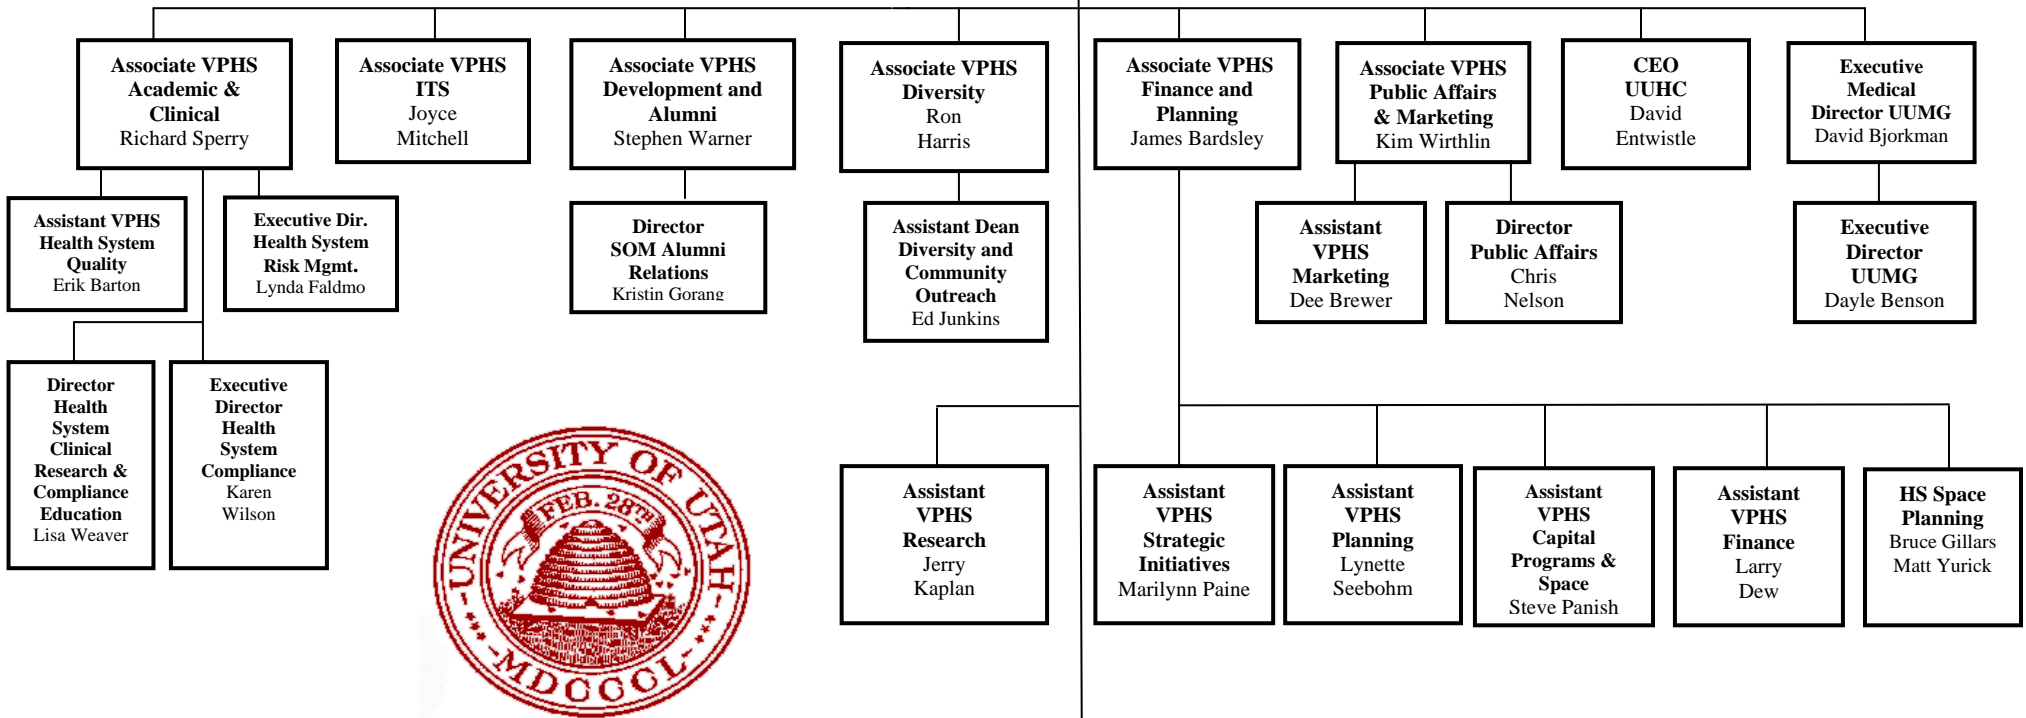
Associate VPHS Academic & Clinical
Richard Sperry

Associate VPHS ITS
Joyce Mitchell

Associate VPHS Development and Alumni
Stephen Warner

Associate VPHS Diversity
Ron Harris

Associate VPHS Finance and Planning
James Bardsley

Associate VPHS Public Affairs & Marketing
Kim Wirthlin

CEO UUHC
David Entwistle

Executive Medical Director UUMG
David Bjorkman

Assistant VPHS Health System Quality
Erik Barton

Executive Dir. Health System Risk Mgmt.
Lynda Faldmo

Director SOM Alumni Relations
Kristin Gorang

Assistant Dean Diversity and Community Outreach
Ed Junkins

Assistant VPHS Marketing
Dee Brewer

Director Public Affairs
Chris Nelson

Executive Director UUMG
Dayle Benson

Director Health System Clinical Research & Compliance Education
Lisa Weaver

Executive Director Health System Compliance
Karen Wilson

UNIVERSITY OF UTAH
FEB. 28TH
MDCCCL

Assistant VPHS Research
Jerry Kaplan

Assistant VPHS Strategic Initiatives
Marilynn Paine

Assistant VPHS Planning
Lynette Seebohm

Assistant VPHS Capital Programs & Space
Steve Panish

Assistant VPHS Finance
Larry Dew

HS Space Planning
Bruce Gillars
Matt Yurick